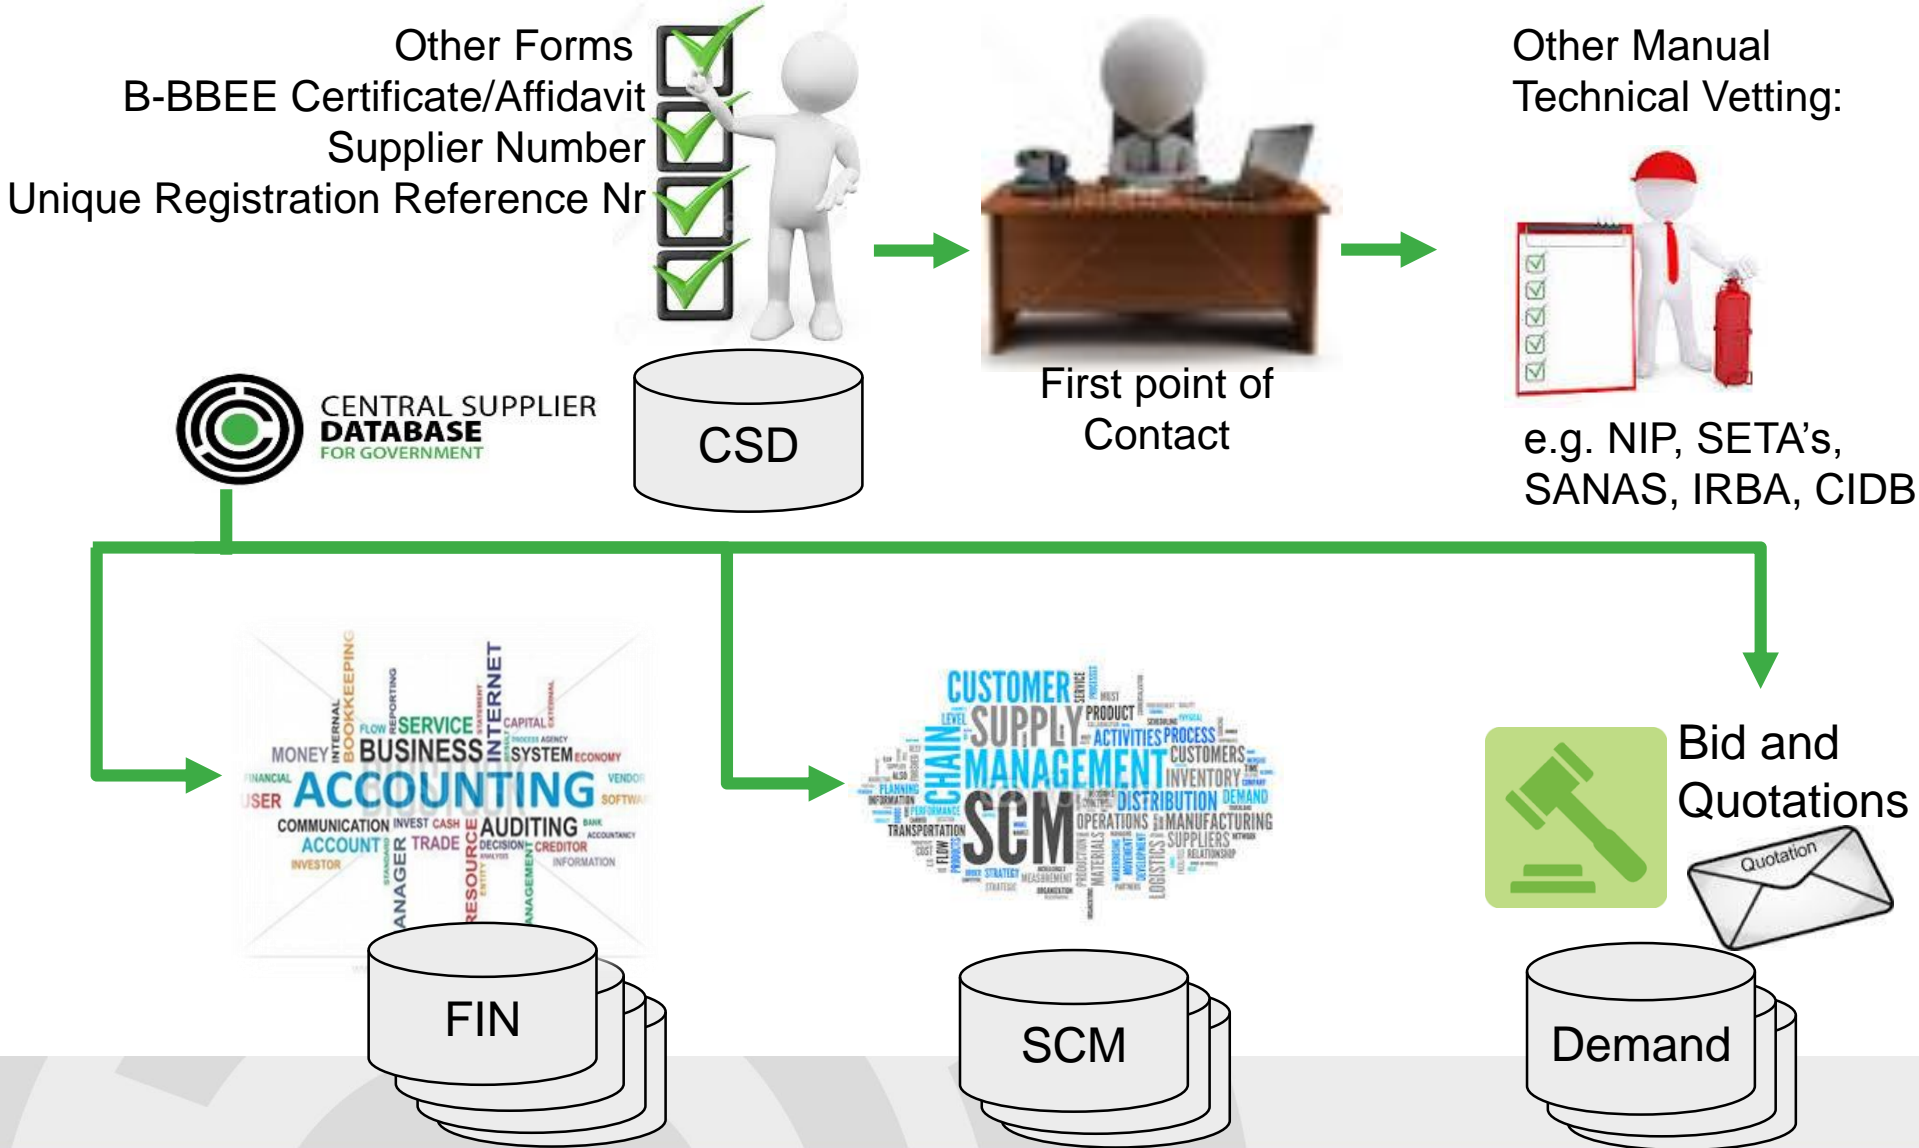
Other Forms
B-BBEE Certificate/Affidavit
Supplier Number
Unique Registration Reference Nr

First point of Contact

Other Manual Technical Vetting:

e.g. NIP, SETA's, SANAS, IRBA, CIDB

CENTRAL SUPPLIER
DATABASE
FOR GOVERNMENT

CSD

INTERNAL BOOKKEEPING REPORTING INTERNET STATEMENT CAPITAL EXTERNAL FLOW SERVICE MONEY BUSINESS SYSTEM ECONOMY FINANCIAL VENDOR USER ACCOUNTING SOFTWA COMMUNICATION INVEST CASH AUDITING BANK ACCOUNTANCY ACCOUNT TRADE DECISION CREDITOR INVESTOR INFORMATION MANAGER RESOURCE MANAGEMENT

FIN

CUSTOMER SERVICE SUPPLY PRODUCT CHAIN MANAGEMENT ACTIVITIES PROCESS CUSTOMERS INVENTORY PLANNING INFORMATION PERFORMANCE DISTRIBUTION DEMAND SCM OPERATIONS MANUFACTURING TRANSPORTATION FLOW SUPPLIERS RELATIONSHIP STRATEGY MEASUREMENT LOGISTICS MATERIALS DEVELOPMENT

SCM

Bid and Quotations

Quotation

Demand